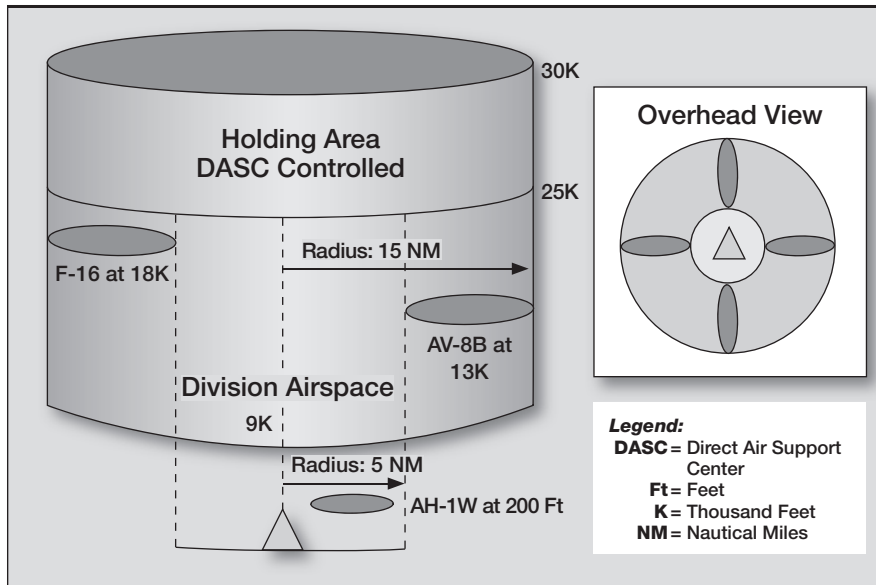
30K

Holding Area
DASC Controlled

25K

F-16 at 18K

Radius: 15 NM

AV-8B at 13K

Division Airspace

9K

Radius: 5 NM

AH-1W at 200 Ft

Overhead View

Legend:
DASC = Direct Air Support Center
Ft = Feet
K = Thousand Feet
NM = Nautical Miles